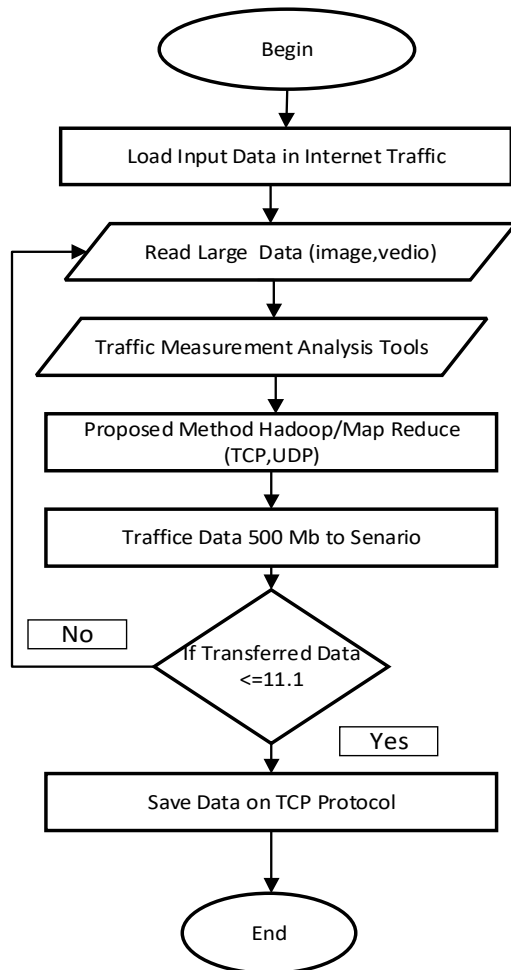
Begin

Load Input Data in Internet Traffic

Read Large Data (image,vedio)

Traffic Measurement Analysis Tools

Proposed Method Hadoop/Map Reduce (TCP,UDP)

Traffice Data 500 Mb to Senario

No

If Transferred Data <=11.1

Yes

Save Data on TCP Protocol

End